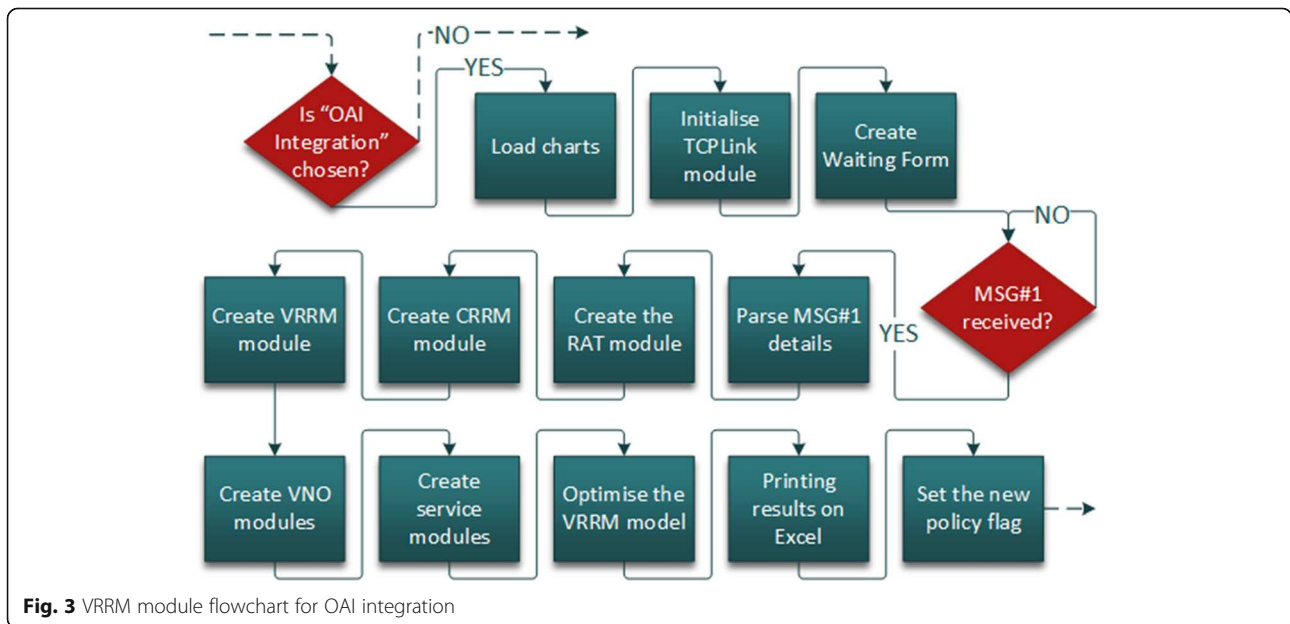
NO

Is "OAI Integration" chosen?

YES

Load charts

Initialise TCPLink module

Create Waiting Form

NO

MSG#1 received?

YES

Parse MSG#1 details

Create the RAT module

Create CRRM module

Create VRRM module

Create VNO modules

Create service modules

Optimise the VRRM model

Printing results on Excel

Set the new policy flag

**Fig. 3** VRRM module flowchart for OAI integration